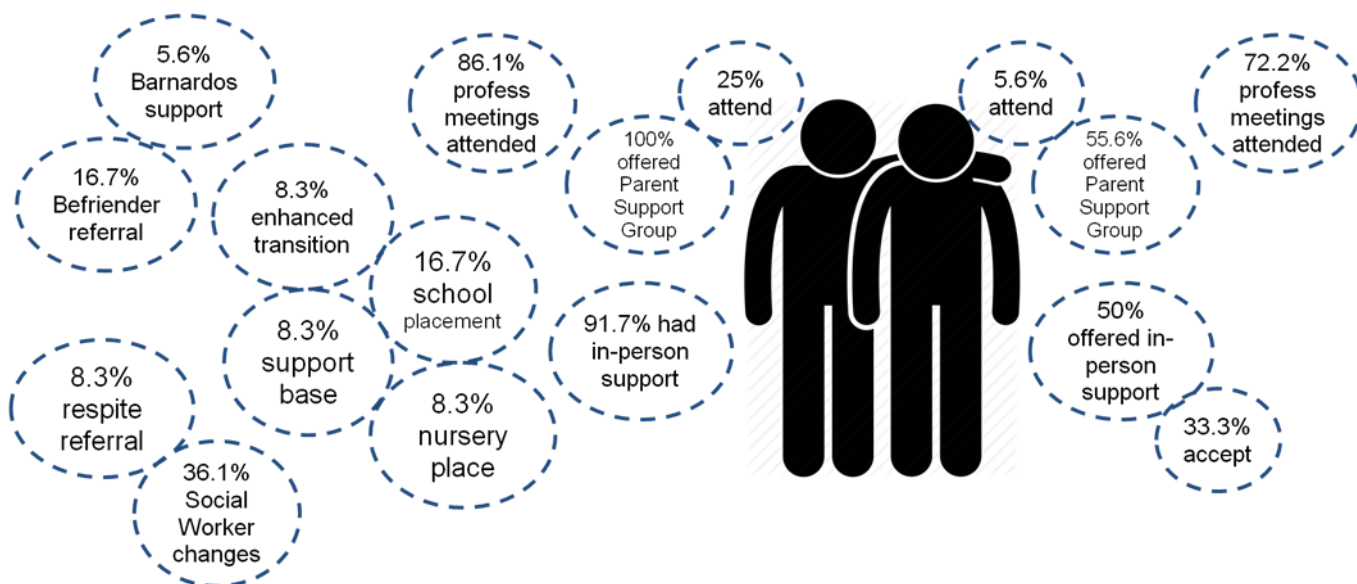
5.6% Barnardos support

16.7% Befriender referral

8.3% enhanced transition

16.7% school placement

8.3% support base

8.3% respite referral

36.1% Social Worker changes

8.3% nursery place

86.1% profess meetings attended

25% attend

100% offered Parent Support Group

91.7% had in-person support

5.6% attend

55.6% offered Parent Support Group

72.2% profess meetings attended

50% offered in-person support

33.3% accept